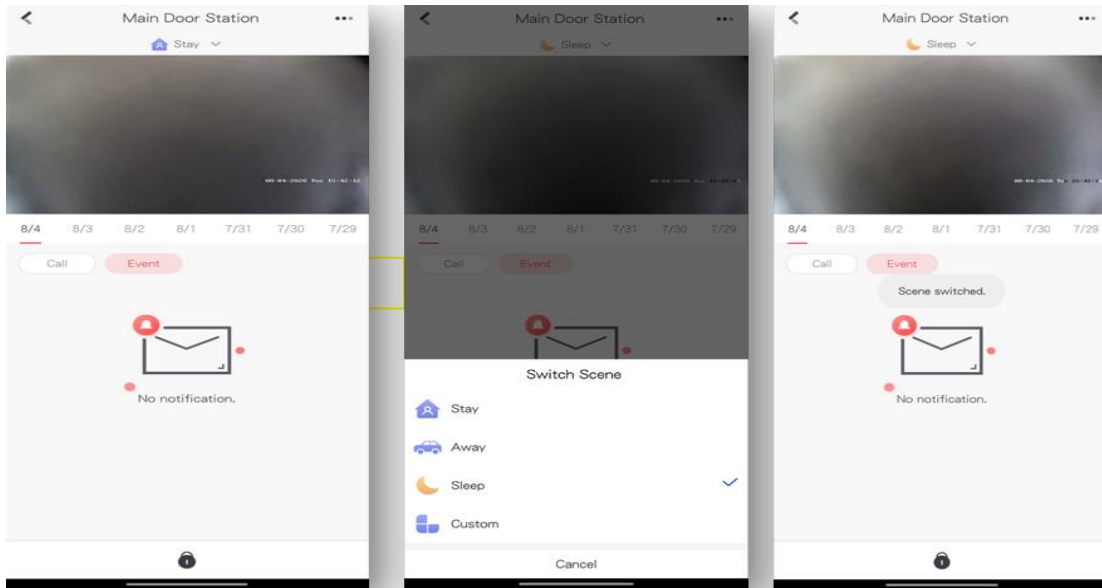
Main Door Station
Stay

8/4 8/3 8/2 8/1 7/31 7/30 7/29

Call Event

No notification.

Main Door Station
Sleep

8/4 8/3 8/2 8/1 7/31 7/30 7/29

Call Event

Switch Scene

Stay

Away

Sleep

Custom

Cancel

Main Door Station
Sleep

8/4 8/3 8/2 8/1 7/31 7/30 7/29

Call Event

Scene switched.

No notification.